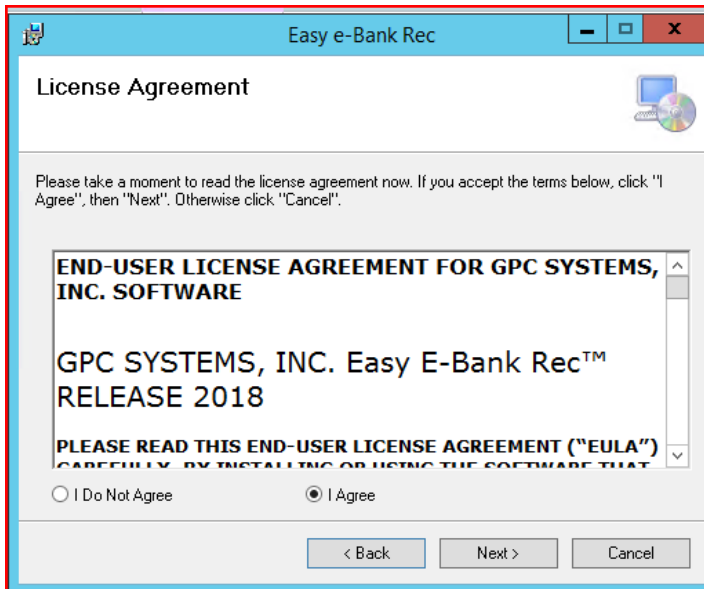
Easy e-Bank Rec

License Agreement

Please take a moment to read the license agreement now. If you accept the terms below, click "I Agree", then "Next". Otherwise click "Cancel".

END-USER LICENSE AGREEMENT FOR GPC SYSTEMS, INC. SOFTWARE

GPC SYSTEMS, INC. Easy E-Bank Rec™ RELEASE 2018

PLEASE READ THIS END-USER LICENSE AGREEMENT ("EULA") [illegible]

I Do Not Agree

I Agree

< Back

Next >

Cancel